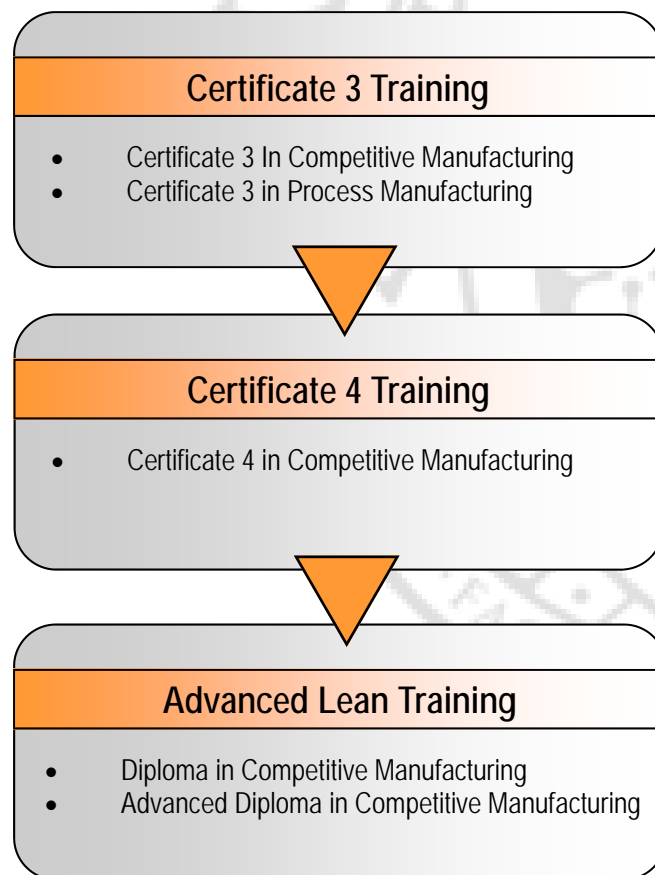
Certificate 3 Training

- Certificate 3 In Competitive Manufacturing
- Certificate 3 in Process Manufacturing

Certificate 4 Training

- Certificate 4 in Competitive Manufacturing

Advanced Lean Training

- Diploma in Competitive Manufacturing
- Advanced Diploma in Competitive Manufacturing